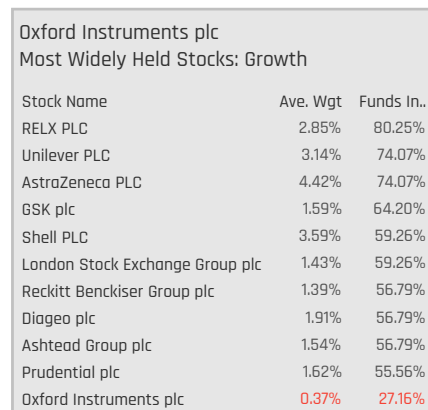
Oxford Instruments plc
Most Widely Held Stocks: Growth

| Stock Name | Ave. Wgt | Funds In.. |
|---|---|---|
| RELX PLC | 2.85% | 80.25% |
| Unilever PLC | 3.14% | 74.07% |
| AstraZeneca PLC | 4.42% | 74.07% |
| GSK plc | 1.59% | 64.20% |
| Shell PLC | 3.59% | 59.26% |
| London Stock Exchange Group plc | 1.43% | 59.26% |
| Reckitt Benckiser Group plc | 1.39% | 56.79% |
| Diageo plc | 1.91% | 56.79% |
| Ashtead Group plc | 1.54% | 56.79% |
| Prudential plc | 1.62% | 55.56% |
| Oxford Instruments plc | 0.37% | 27.16% |